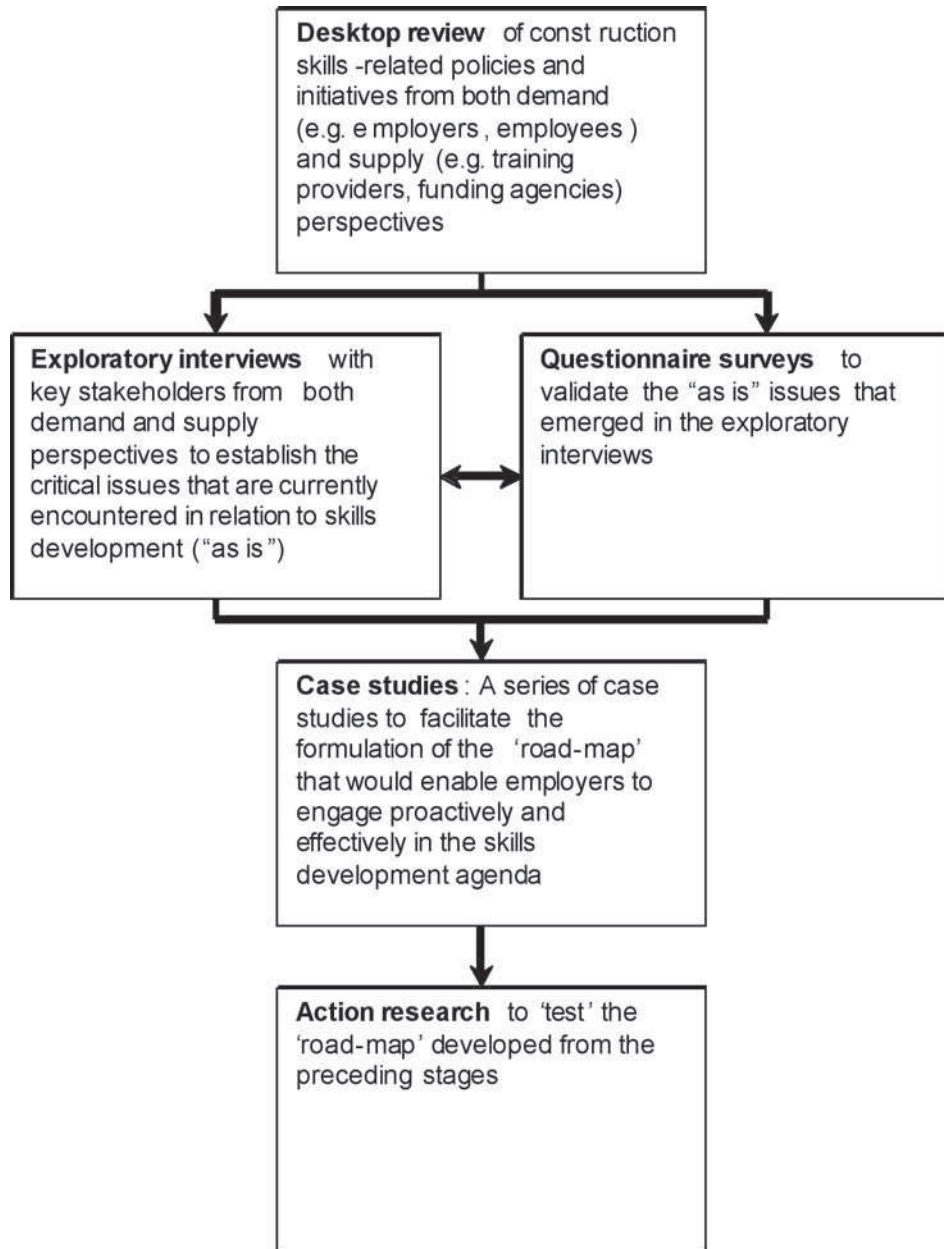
Desktop review of const ruction skills -related policies and initiatives from both demand (e.g. e mployers , employees ) and supply (e.g. training providers, funding agencies) perspectives

Exploratory interviews with key stakeholders from both demand and supply perspectives to establish the critical issues that are currently encountered in relation to skills development ("as is")

Questionnaire surveys to validate the "as is" issues that emerged in the exploratory interviews

Case studies : A series of case studies to facilitate the formulation of the 'road-map' that would enable employers to engage proactively and effectively in the skills development agenda

Action research to 'test' the 'road-map' developed from the preceding stages